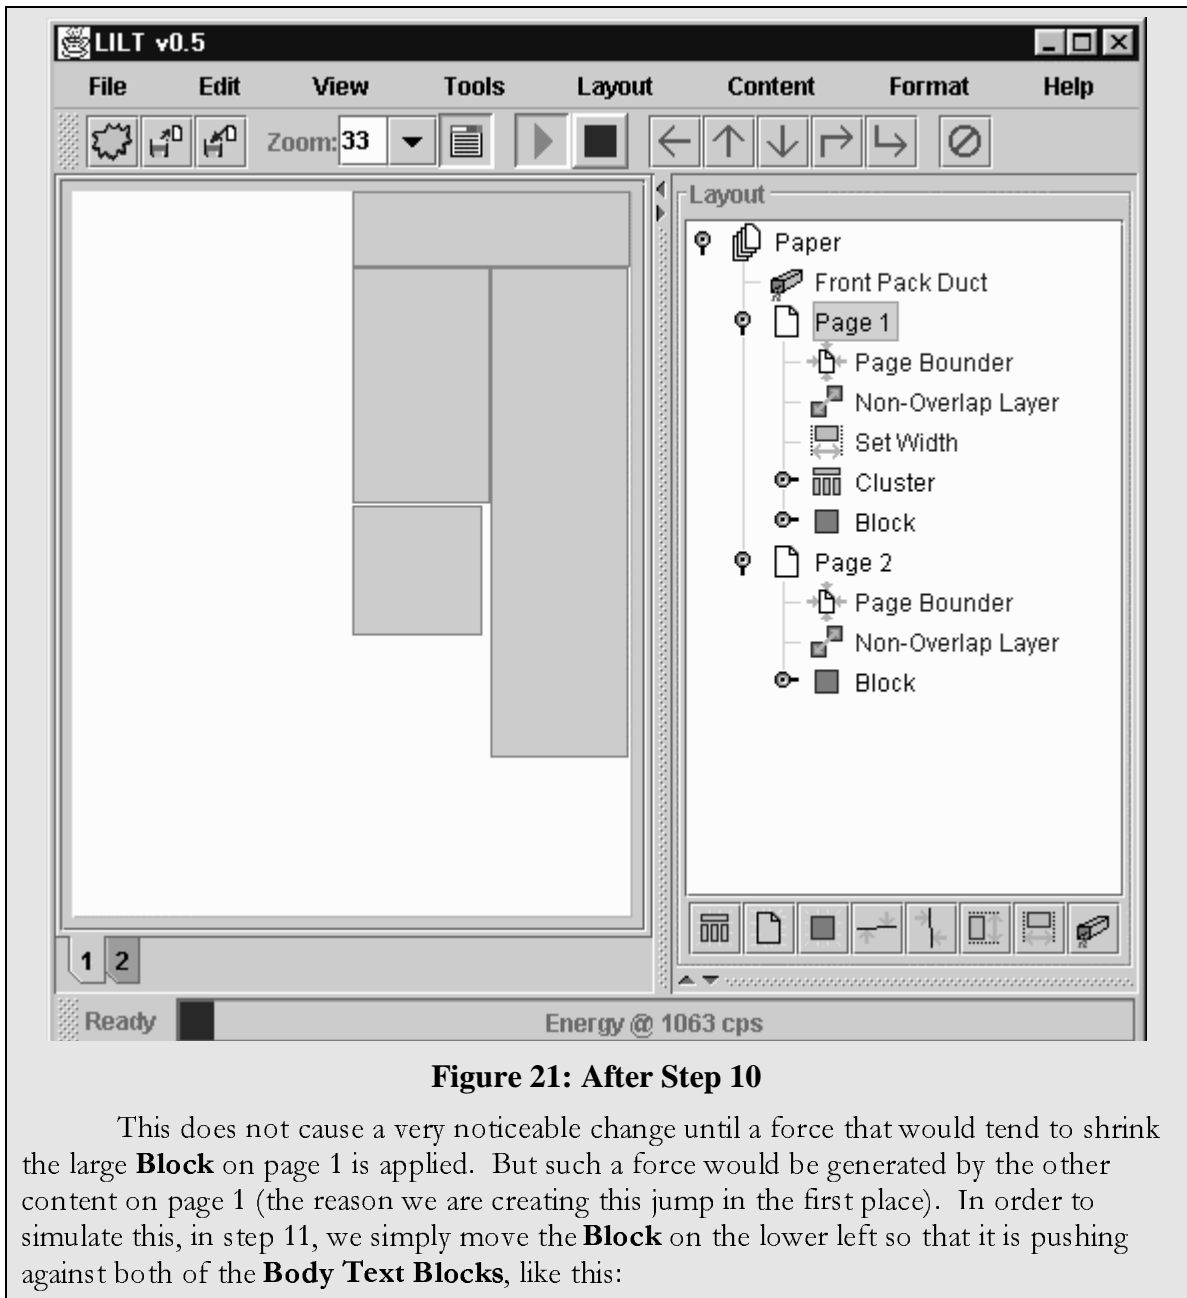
LILT v0.5

File Edit View Tools Layout Content Format Help

Zoom: 33

Layout

Paper
Front Pack Duct
Page 1
Page Bounder
Non-Overlap Layer
Set Width
Cluster
Block
Page 2
Page Bounder
Non-Overlap Layer
Block

1 2

Ready

Energy @ 1063 cps

**Figure 21: After Step 10**

This does not cause a very noticeable change until a force that would tend to shrink the large **Block** on page 1 is applied. But such a force would be generated by the other content on page 1 (the reason we are creating this jump in the first place). In order to simulate this, in step 11, we simply move the **Block** on the lower left so that it is pushing against both of the **Body Text Blocks**, like this: